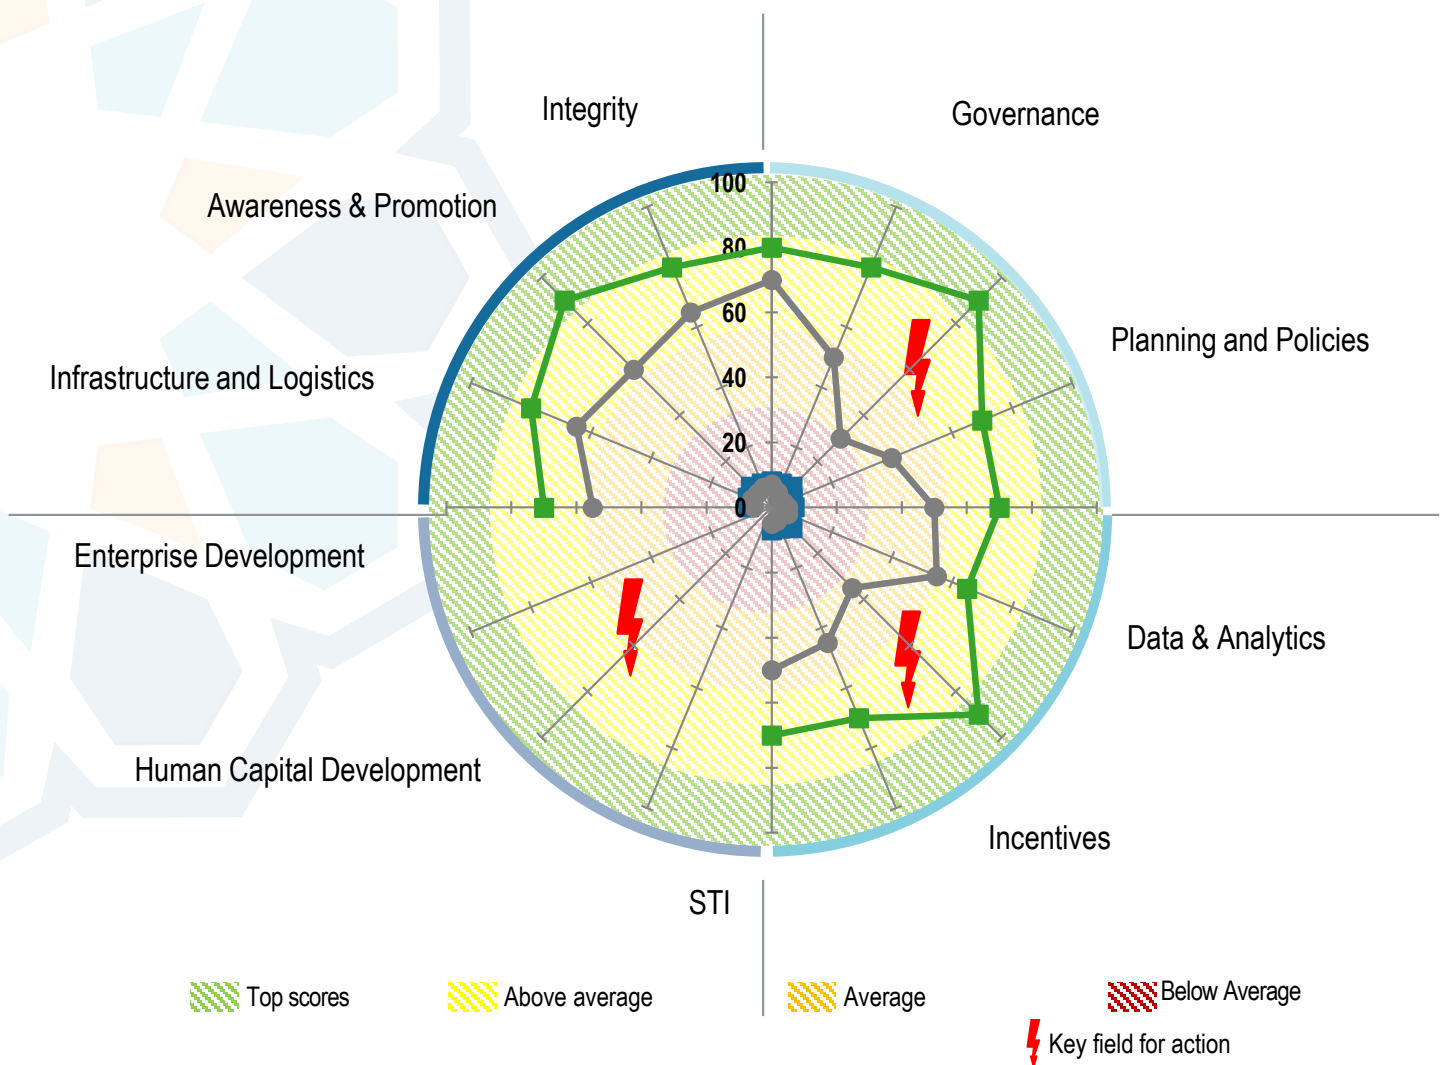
Integrity

Governance

Awareness & Promotion

100

80

60

40

20

0

Planning and Policies

Infrastructure and Logistics

Enterprise Development

Data & Analytics

Human Capital Development

Incentives

STI

Top scores

Above average

Average

Below Average

Key field for action